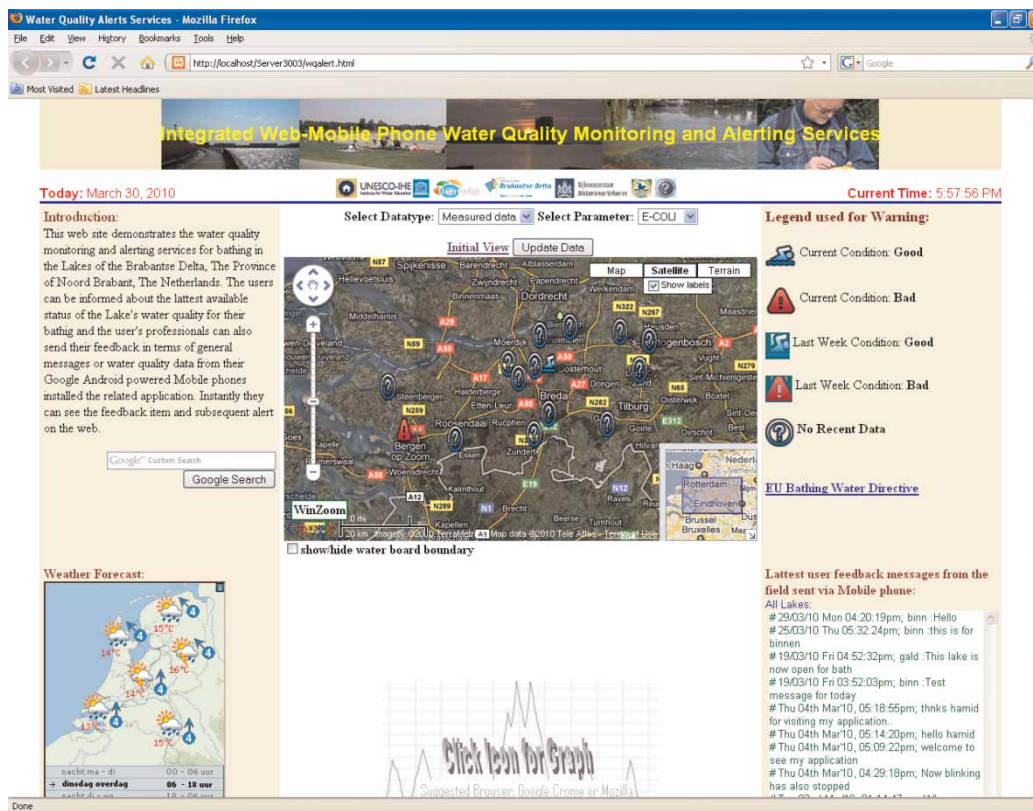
Water Quality Alerts Services - Mozilla Firefox

File Edit View History Bookmarks Tools Help

http://localhost/Server3003/wqalert.html

Google

Most Visited Latest Headlines

Integrated Web-Mobile Phone Water Quality Monitoring and Alerting Services

Today: March 30, 2010

UNESCO-IHE Brabantse Delta Rijkswaterstaat

Current Time: 5:57:56 PM

Introduction:

This web site demonstrates the water quality monitoring and alerting services for bathing in the Lakes of the Brabantse Delta, The Province of Noord Brabant, The Netherlands. The users can be informed about the lattest available status of the Lake's water quality for their bathig and the user's professionals can also send their feedback in terms of general messages or water quality data from their Google Android powered Mobile phones installed the related application. Instantly they can see the feedback item and subsequent alert on the web.

Google Custom Search

Google Search

Select Datatype: Measured data Select Parameter: E-COLI

Initial View Update Data

Map Satellite Terrain

Show labels

Spijkenisse Barendrecht Alblasserdam Hellevoetsluis Zwijndrecht Papendrecht Werkendam Binnenmaas Dordrecht Middelharnis Moerdijk Hausden Goeree-Overflakkee 's-Hertogenbosch Vught Steenbergen Halderberge Oosterhout Dongen Etten-Leur Breda Sint-Michielsgestel Roosendaal Rucphen Tilburg Oisterwijk Boxtel Bergen op Zoom Essen Zundert Goirle Oirschot Best Woensdrecht Kalmthout Brecht Ravels Beerse Turnhout Kapellen Rotterdam Eindhoven Brussel Bruxelles Haag

N57 A29 N59 A59 A17 A27 N322 N267 N65 N279 A2 N282 E312 A58 N289 A12 N1 E19 N12

WinZoom

20 km Imagery ©2010 TerraMetrics Map data ©2010 Tele Atlas - Terms of Use

show/hide water board boundary

Legend used for Warning:

Current Condition: Good

Current Condition: Bad

Last Week Condition: Good

Last Week Condition: Bad

No Recent Data

EU Bathing Water Directive

Weather Forecast:

15°C 14°C 16°C 14°C 13°C 15°C 4 4 4 4 4 4

nacht ma - di 00 - 06 uur
dinsdag overdag 06 - 18 uur
nacht di - wo 18 - 06 uur

Click Icon for Graph

Suggested Browser: Google Crome or Mozilla

Lattest user feedback messages from the field sent via Mobile phone:

All Lakes:

# 29/03/10 Mon 04:20:19pm; binn :Hello
# 25/03/10 Thu 05:32:24pm; binn :this is for binnen
# 19/03/10 Fri 04:52:32pm; gald :This lake is now open for bath
# 19/03/10 Fri 03:52:03pm; binn :Test message for today
# Thu 04th Mar'10, 05:18:55pm; thnks hamid for visiting my application..
# Thu 04th Mar'10, 05:14:20pm; hello hamid
# Thu 04th Mar'10, 05:09:22pm; welcome to see my application
# Thu 04th Mar'10, 04:29:18pm; Now blinking has also stopped

Done